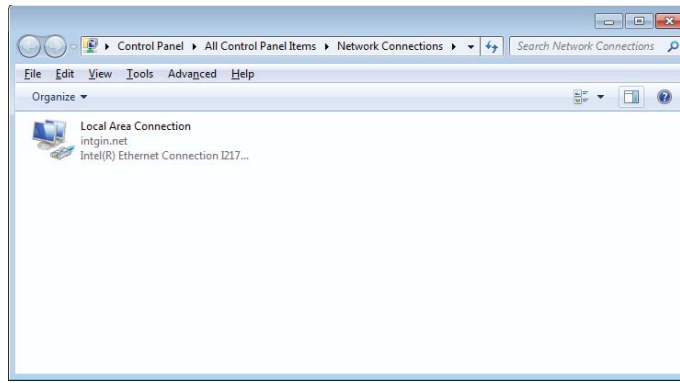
Control Panel ▸ All Control Panel Items ▸ Network Connections ▸

Search Network Connections

File Edit View Tools Advanced Help

Organize ▾

Local Area Connection
intgin.net
Intel(R) Ethernet Connection I217...